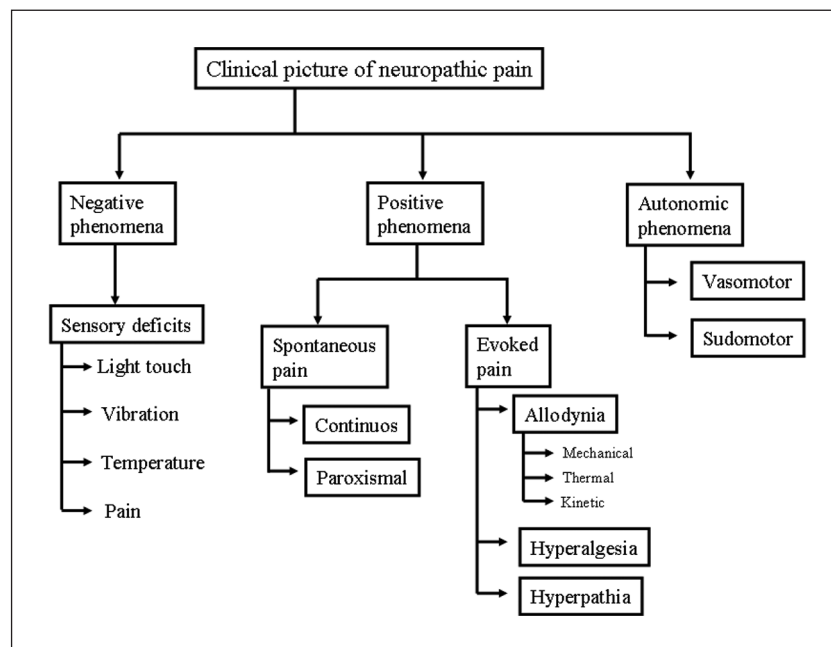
Clinical picture of neuropathic pain

Negative phenomena

Sensory deficits

Light touch

Vibration

Temperature

Pain

Positive phenomena

Spontaneous pain

Continuos

Paroxismal

Evoked pain

Allodynia

Mechanical

Thermal

Kinetic

Hyperalgesia

Hyperpathia

Autonomic phenomena

Vasomotor

Sudomotor